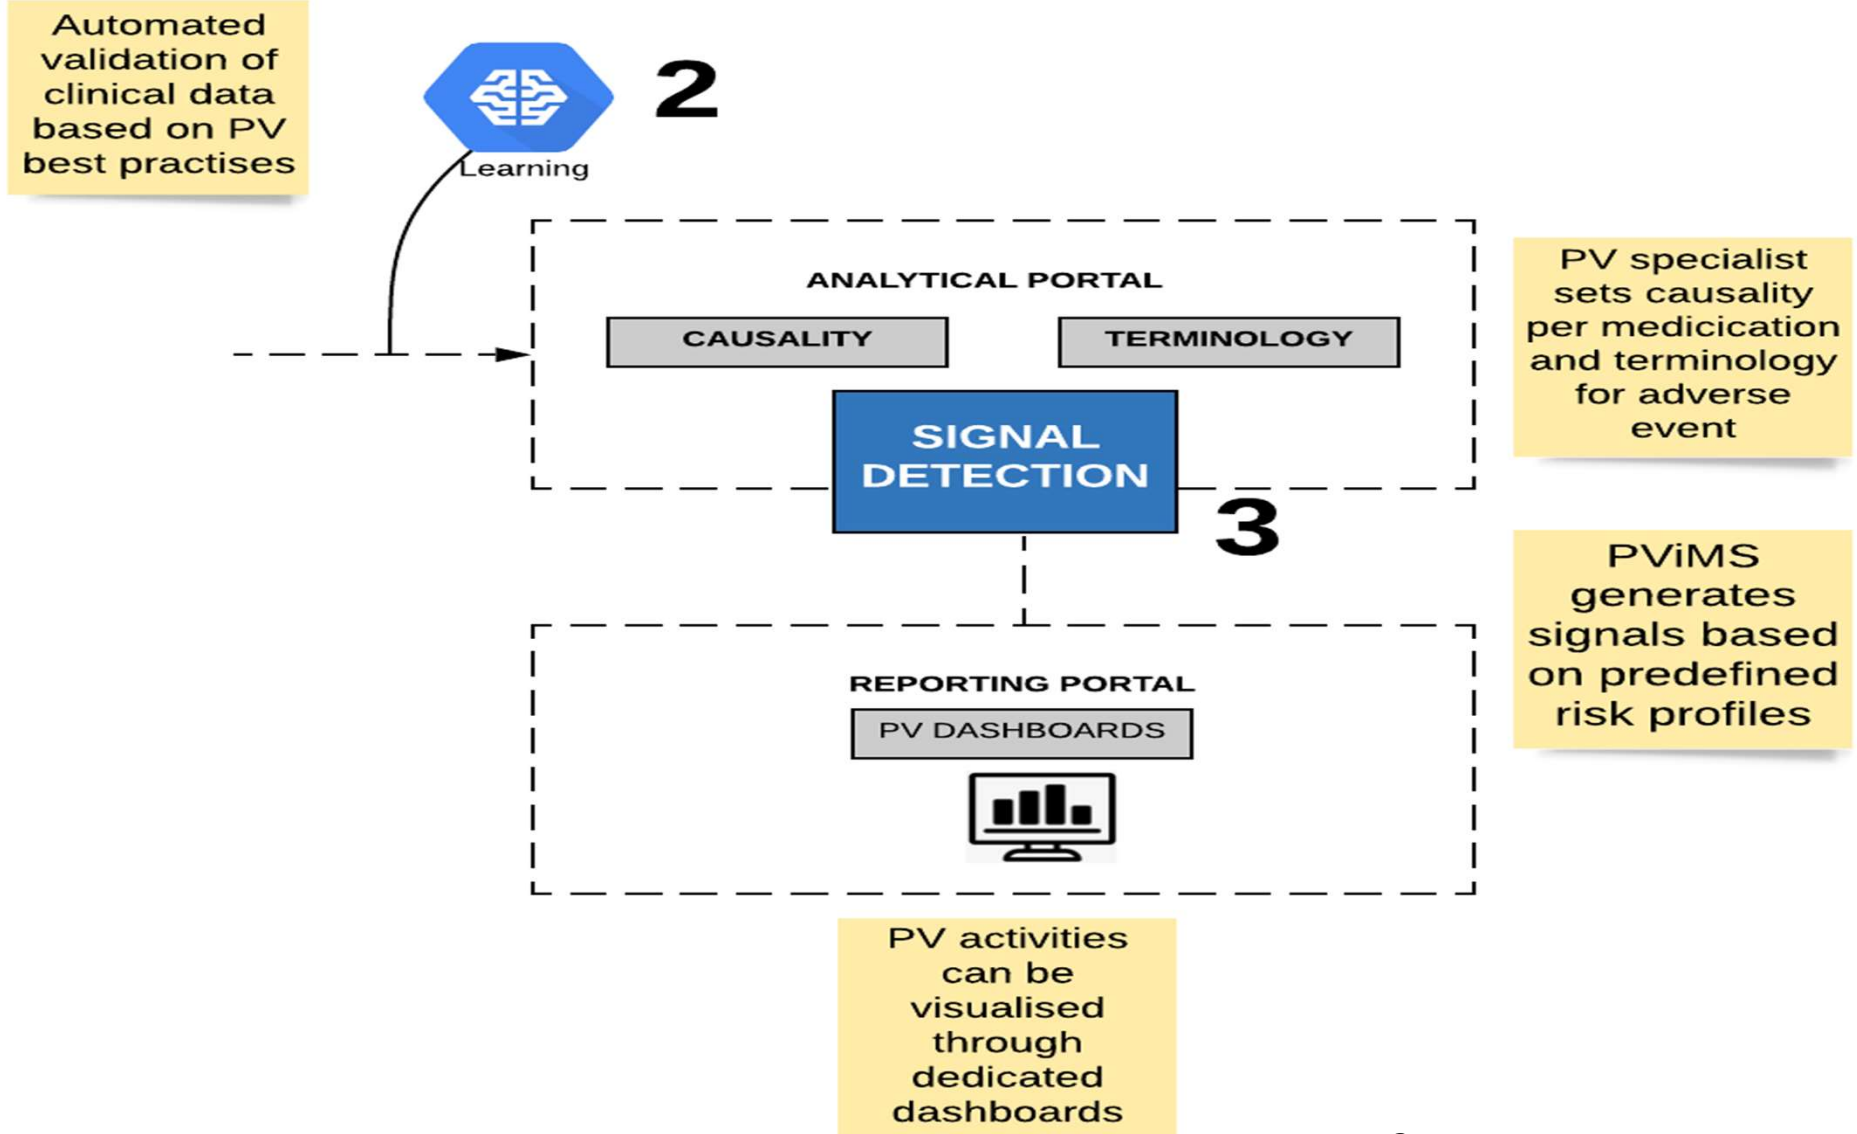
Automated validation of clinical data based on PV best practises

Learning

2

ANALYTICAL PORTAL

CAUSALITY

TERMINOLOGY

SIGNAL DETECTION

PV specialist sets causality per medicication and terminology for adverse event

3

PViMS generates signals based on predefined risk profiles

REPORTING PORTAL

PV DASHBOARDS

PV activities can be visualised through dedicated dashboards